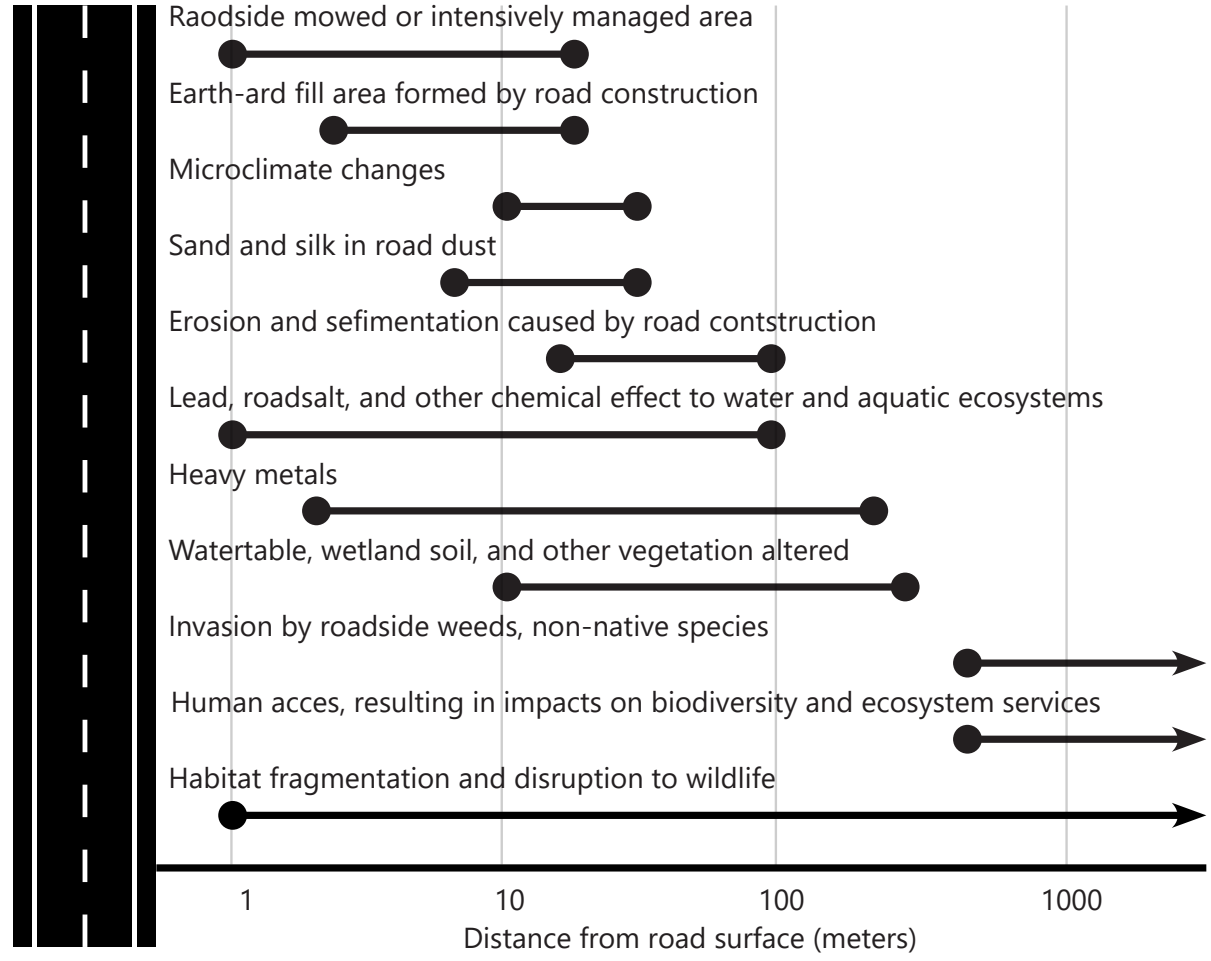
Raodside mowed or intensively managed area

Earth-ard fill area formed by road construction

Microclimate changes

Sand and silk in road dust

Erosion and sefimentation caused by road contstruction

Lead, roadsalt, and other chemical effect to water and aquatic ecosystems

Heavy metals

Watertable, wetland soil, and other vegetation altered

Invasion by roadside weeds, non-native species

Human acces, resulting in impacts on biodiversity and ecosystem services

Habitat fragmentation and disruption to wildlife

1

10

100

1000

Distance from road surface (meters)